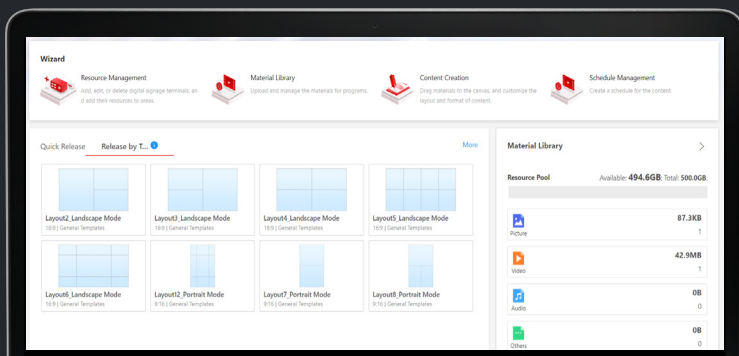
Wizard

Resource Management
Add, edit, or delete digital signage terminals, and add their resources to areas.

Material Library
Upload and manage the materials for programs.

Content Creation
Drag materials to the canvas, and customize the layout and format of content.

Schedule Management
Create a schedule for the content.

Quick Release

Release by T...

More

Layout2_Landscape Mode
16:9 | General Templates

Layout3_Landscape Mode
16:9 | General Templates

Layout4_Landscape Mode
16:9 | General Templates

Layout5_Landscape Mode
16:9 | General Templates

Layout6_Landscape Mode
16:9 | General Templates

Layout12_Portrait Mode
9:16 | General Templates

Layout7_Portrait Mode
9:16 | General Templates

Layout8_Portrait Mode
9:16 | General Templates

Material Library

Resource Pool
Available: 494.6GB Total: 500.0GB

Picture
87.3KB
1

Video
42.9MB
1

Audio
0B
0

Others
0B
0